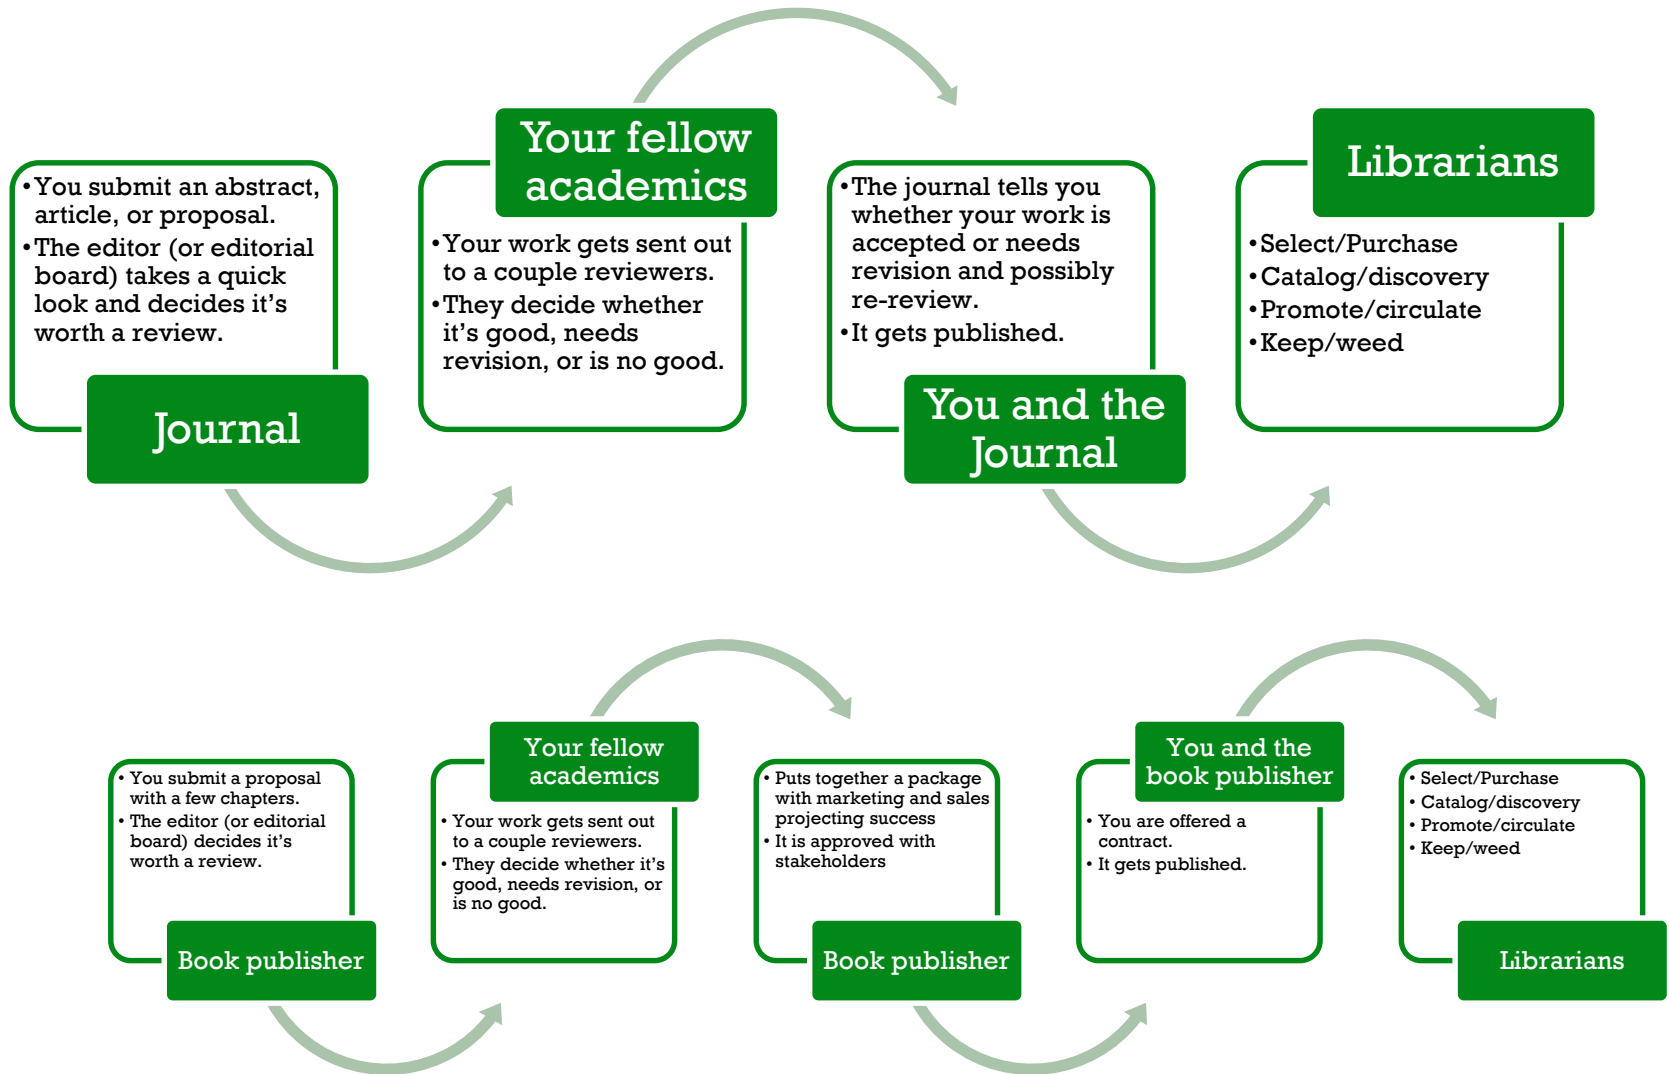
•You submit an abstract, article, or proposal.
•The editor (or editorial board) takes a quick look and decides it's worth a review.

Journal

Your fellow academics

•Your work gets sent out to a couple reviewers.
•They decide whether it's good, needs revision, or is no good.

•The journal tells you whether your work is accepted or needs revision and possibly re-review.
•It gets published.

You and the Journal

Librarians

•Select/Purchase
•Catalog/discovery
•Promote/circulate
•Keep/weed

• You submit a proposal with a few chapters.
• The editor (or editorial board) decides it's worth a review.

Book publisher

Your fellow academics

• Your work gets sent out to a couple reviewers.
• They decide whether it's good, needs revision, or is no good.

• Puts together a package with marketing and sales projecting success
• It is approved with stakeholders

Book publisher

You and the book publisher

• You are offered a contract.
• It gets published.

• Select/Purchase
• Catalog/discovery
• Promote/circulate
• Keep/weed

Librarians